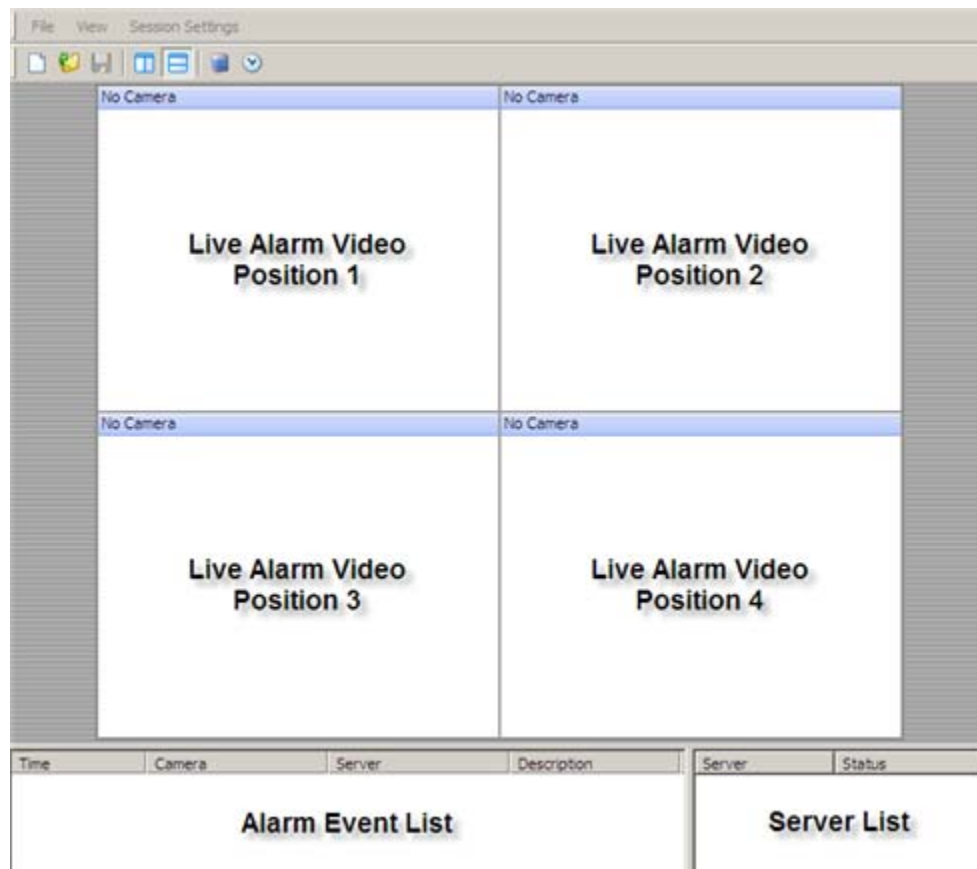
File View Session Settings

No Camera

Live Alarm Video
Position 1

No Camera

Live Alarm Video
Position 2

No Camera

Live Alarm Video
Position 3

No Camera

Live Alarm Video
Position 4

| Time | Camera | Server | Description |
|---|---|---|---|

Alarm Event List

| Server | Status |
|---|---|

Server List